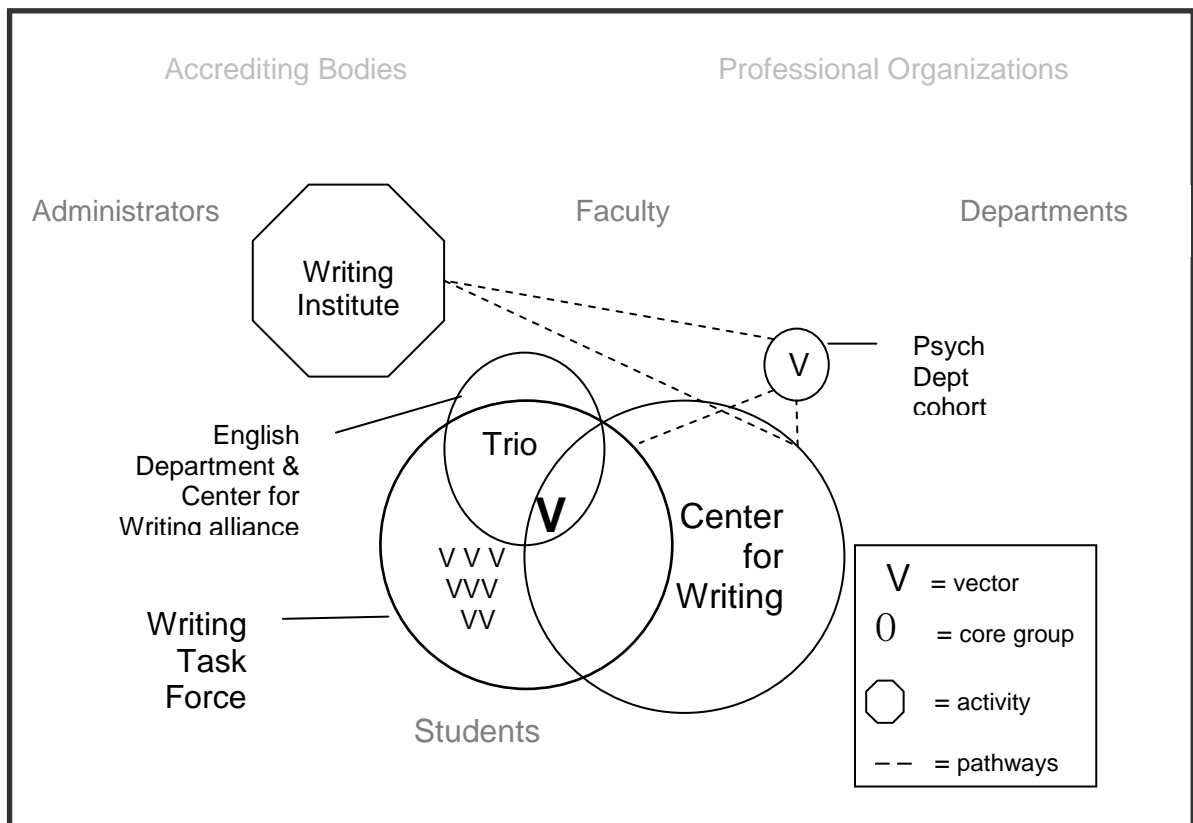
Accrediting Bodies

Professional Organizations

Administrators

Faculty

Departments

Writing Institute

V

Psych Dept cohort

English Department & Center for Writing alliance

Trio

V

Center for Writing

V V V
VVV
VV

Writing Task Force

Students

V = vector
0 = core group
= activity
– – = pathways